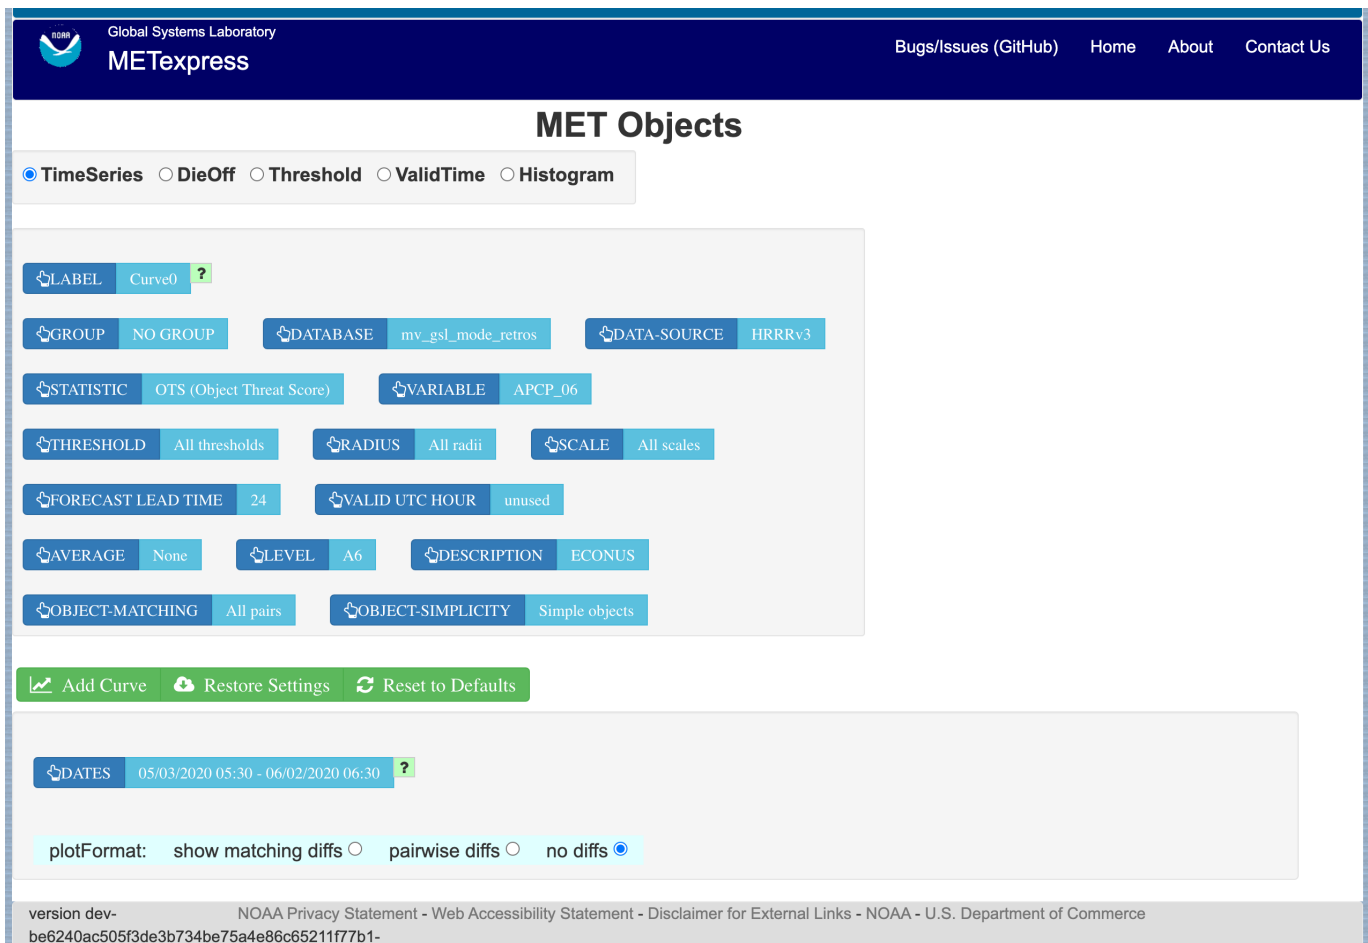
NOAA

Global Systems Laboratory

METexpress

Bugs/Issues (GitHub) Home About Contact Us

MET Objects

TimeSeries DieOff Threshold ValidTime Histogram

LABEL Curve0 ?

GROUP NO GROUP DATABASE mv_gsl_mode_retros DATA-SOURCE HRRRv3

STATISTIC OTS (Object Threat Score) VARIABLE APCP_06

THRESHOLD All thresholds RADIUS All radii SCALE All scales

FORECAST LEAD TIME 24 VALID UTC HOUR unused

AVERAGE None LEVEL A6 DESCRIPTION ECONUS

OBJECT-MATCHING All pairs OBJECT-SIMPLICITY Simple objects

Add Curve Restore Settings Reset to Defaults

DATES 05/03/2020 05:30 - 06/02/2020 06:30 ?

plotFormat: show matching diffs pairwise diffs no diffs

version dev-be6240ac505f3de3b734be75a4e86c65211f77b1- NOAA Privacy Statement - Web Accessibility Statement - Disclaimer for External Links - NOAA - U.S. Department of Commerce